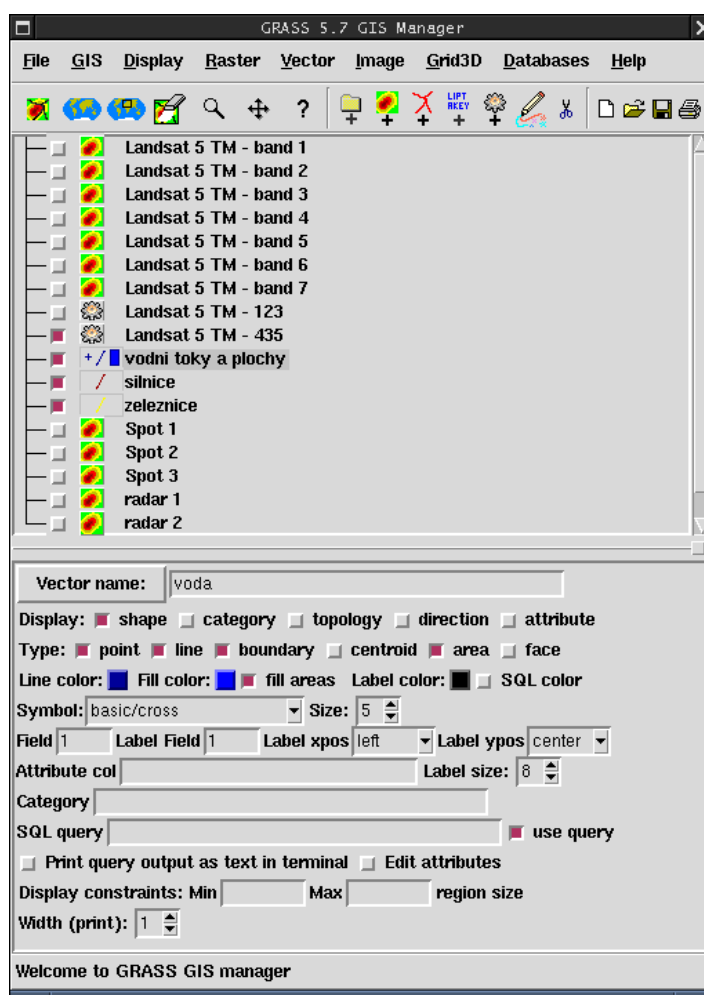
GRASS 5.7 GIS Manager

File GIS Display Raster Vector Image Grid3D Databases Help

? LIPT RKEY

Landsat 5 TM - band 1
Landsat 5 TM - band 2
Landsat 5 TM - band 3
Landsat 5 TM - band 4
Landsat 5 TM - band 5
Landsat 5 TM - band 6
Landsat 5 TM - band 7
Landsat 5 TM - 123
Landsat 5 TM - 435
vodni toky a plochy
silnice
zeleznice
Spot 1
Spot 2
Spot 3
radar 1
radar 2

Vector name: voda

Display: shape category topology direction attribute

Type: point line boundary centroid area face

Line color: Fill color: fill areas Label color: SQL color

Symbol: basic/cross Size: 5

Field 1 Label Field 1 Label xpos left Label ypos center

Attribute col Label size: 8

Category

SQL query use query

Print query output as text in terminal Edit attributes

Display constraints: Min Max region size

Width (print): 1

Welcome to GRASS GIS manager